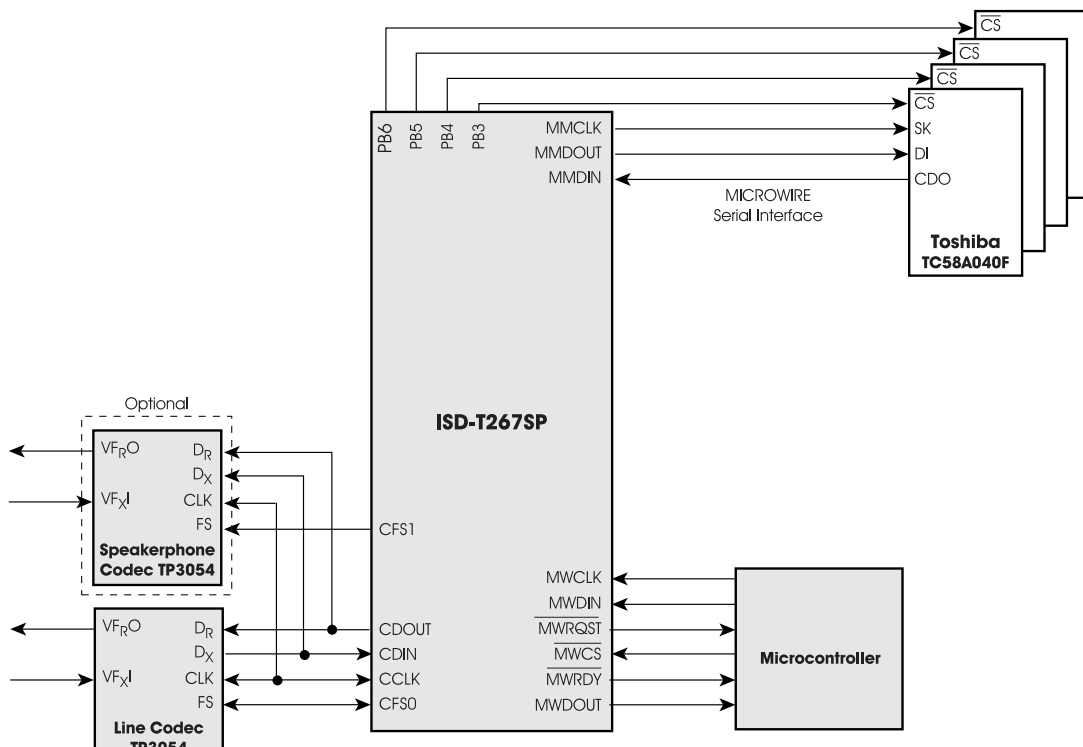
$\overline{CS}$
$\overline{CS}$
$\overline{CS}$
$\overline{CS}$
SK
DI
CDO

PB6 PB5 PB4 PB3
MMCLK
MMDOUT
MMDIN

MICROWIRE
Serial Interface

Toshiba
TC58A040F

Optional

$VF_RO$
$D_R$
$D_X$
$VF_XI$
CLK
FS
Speakerphone
Codec TP3054

ISD-T267SP

CFS1

MWCLK
MWDIN
$\overline{MWRQST}$
$\overline{MWCS}$
$\overline{MWRDY}$
MWDOUT

Microcontroller

$VF_RO$
$D_R$
$D_X$
$VF_XI$
CLK
FS
Line Codec
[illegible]

CDOUT
CDIN
CCLK
CFS0